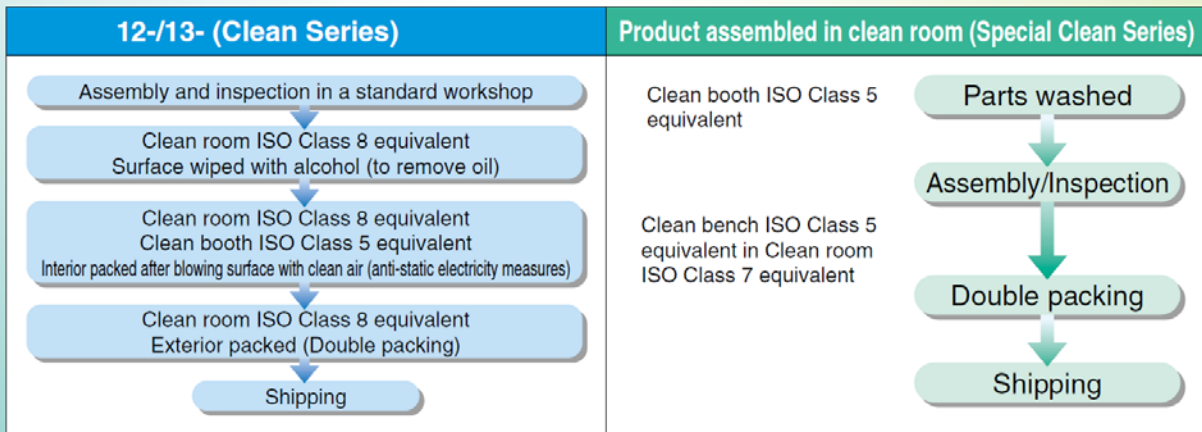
12-/13- (Clean Series)

Assembly and inspection in a standard workshop

Clean room ISO Class 8 equivalent
Surface wiped with alcohol (to remove oil)

Clean room ISO Class 8 equivalent
Clean booth ISO Class 5 equivalent
Interior packed after blowing surface with clean air (anti-static electricity measures)

Clean room ISO Class 8 equivalent
Exterior packed (Double packing)

Shipping

Product assembled in clean room (Special Clean Series)

Clean booth ISO Class 5 equivalent

Parts washed

Assembly/Inspection

Clean bench ISO Class 5 equivalent in Clean room ISO Class 7 equivalent

Double packing

Shipping